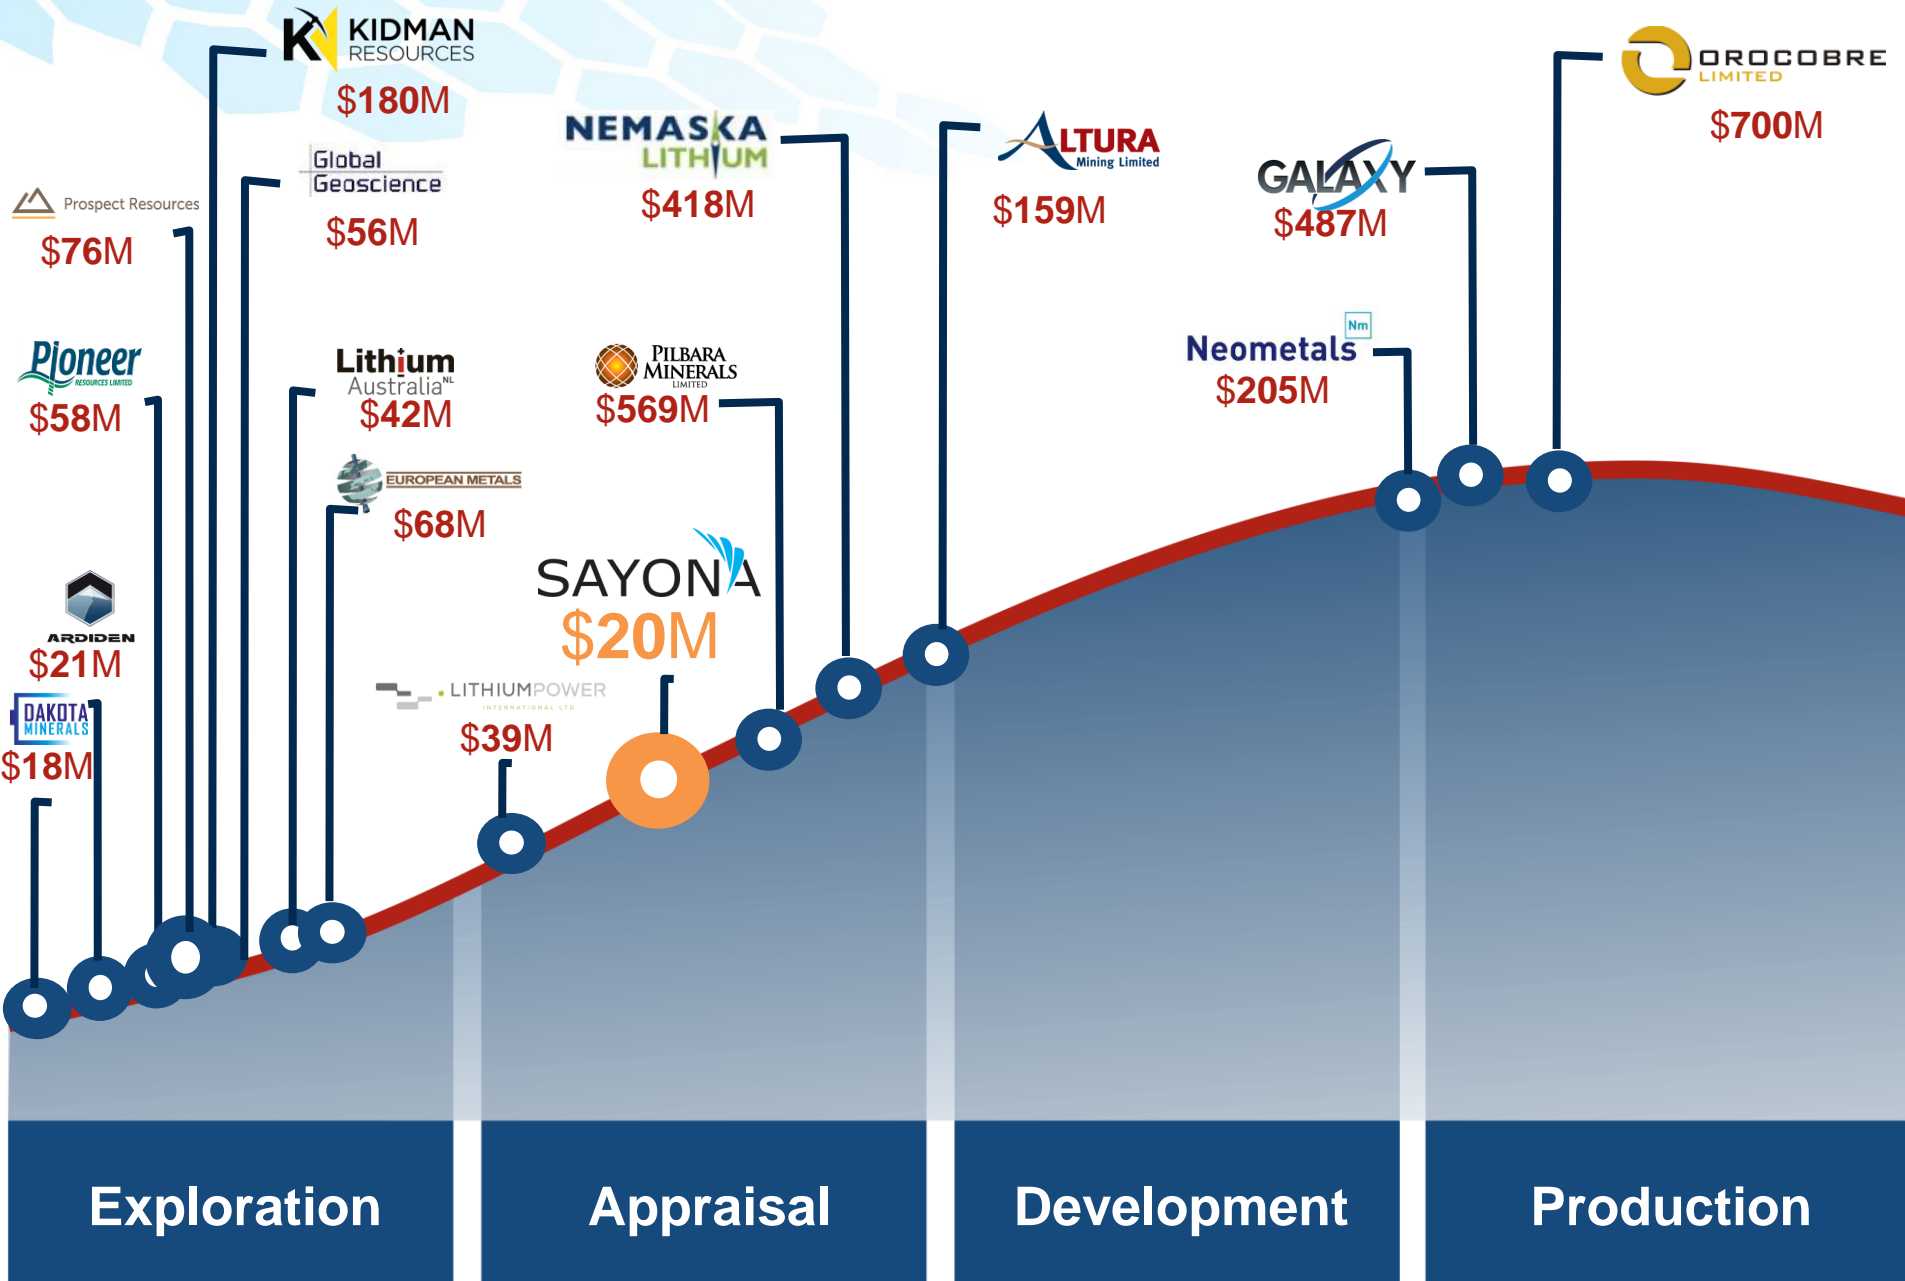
KIDMAN RESOURCES
$180M

NEMASKA LITHIUM
$418M

ALTURA Mining Limited
$159M

OROCOBRE LIMITED
$700M

GALAXY
$487M

Global Geoscience
$56M

Prospect Resources
$76M

Pioneer RESOURCES LIMITED
$58M

Lithium Australia NL
$42M

PILBARA MINERALS LIMITED
$569M

Nm
Neometals
$205M

EUROPEAN METALS
$68M

SAYONA
$20M

ARDIDEN
$21M

DAKOTA MINERALS
$18M

LITHIUMPOWER INTERNATIONAL LTD
$39M

Exploration

Appraisal

Development

Production